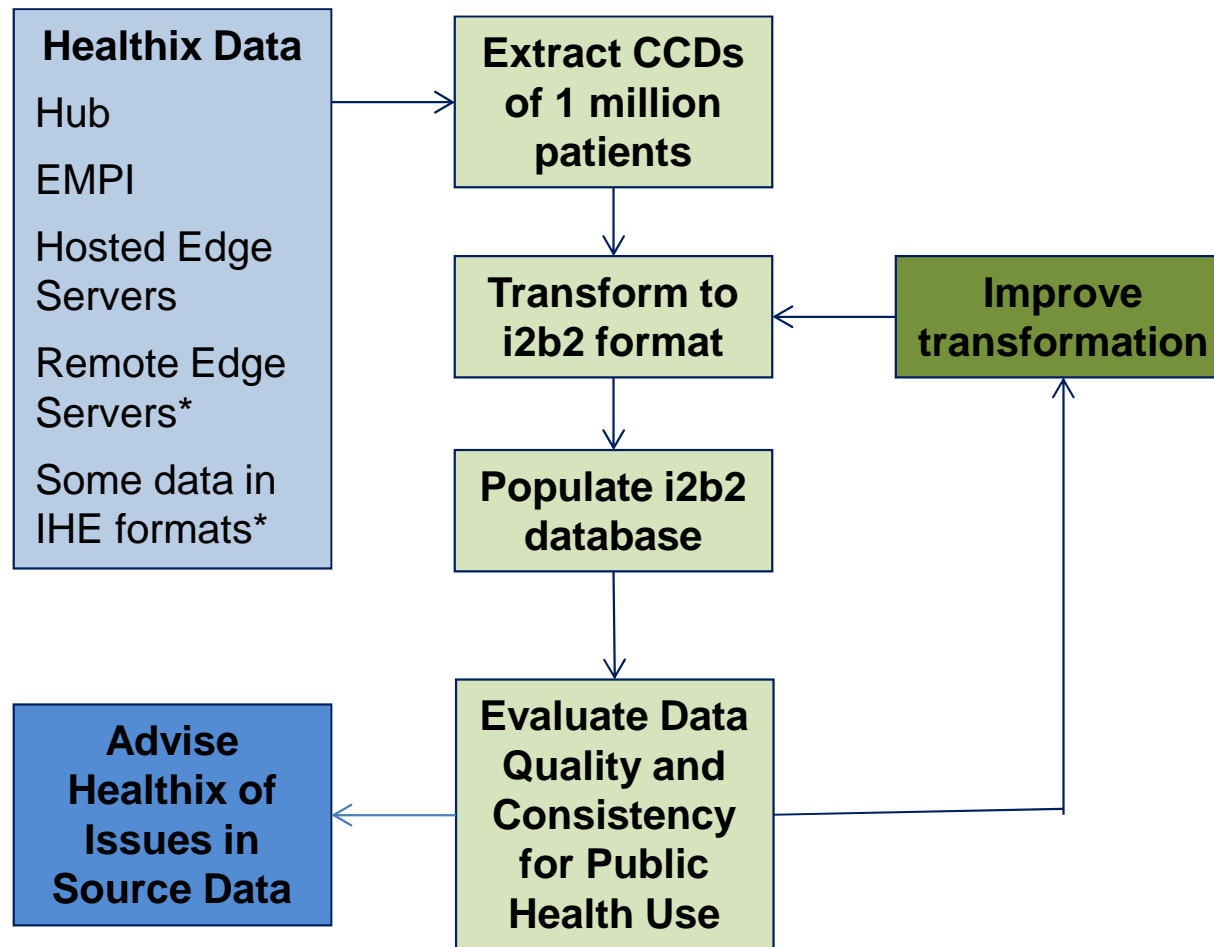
Healthix Data

Hub

EMPI

Hosted Edge Servers

Remote Edge Servers*

Some data in IHE formats*

Extract CCDs of 1 million patients

Transform to i2b2 format

Improve transformation

Populate i2b2 database

Evaluate Data Quality and Consistency for Public Health Use

Advise Healthix of Issues in Source Data